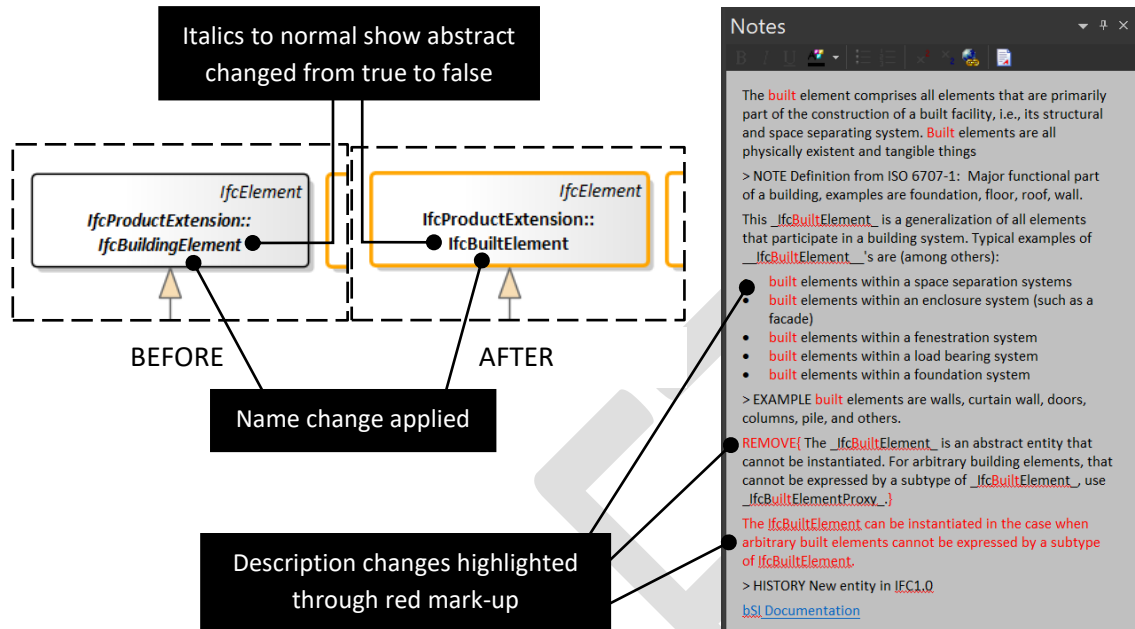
Italics to normal show abstract changed from true to false

IfcElement
IfcProductExtension::
IfcBuildingElement

IfcElement
IfcProductExtension::
IfcBuiltElement

BEFORE

AFTER

Name change applied

Description changes highlighted through red mark-up

Notes

The built element comprises all elements that are primarily part of the construction of a built facility, i.e., its structural and space separating system. Built elements are all physically existent and tangible things

> NOTE Definition from ISO 6707-1: Major functional part of a building, examples are foundation, floor, roof, wall.

This _IfcBuiltElement_ is a generalization of all elements that participate in a building system. Typical examples of _IfcBuiltElement_'s are (among others):

- built elements within a space separation systems
- built elements within an enclosure system (such as a facade)
- built elements within a fenestration system
- built elements within a load bearing system
- built elements within a foundation system

> EXAMPLE built elements are walls, curtain wall, doors, columns, pile, and others.

REMOVE{ The _IfcBuiltElement_ is an abstract entity that cannot be instantiated. For arbitrary building elements, that cannot be expressed by a subtype of _IfcBuiltElement_, use _IfcBuiltElementProxy_.}

The IfcBuiltElement can be instantiated in the case when arbitrary built elements cannot be expressed by a subtype of IfcBuiltElement.

> HISTORY New entity in IFC1.0

bSI Documentation